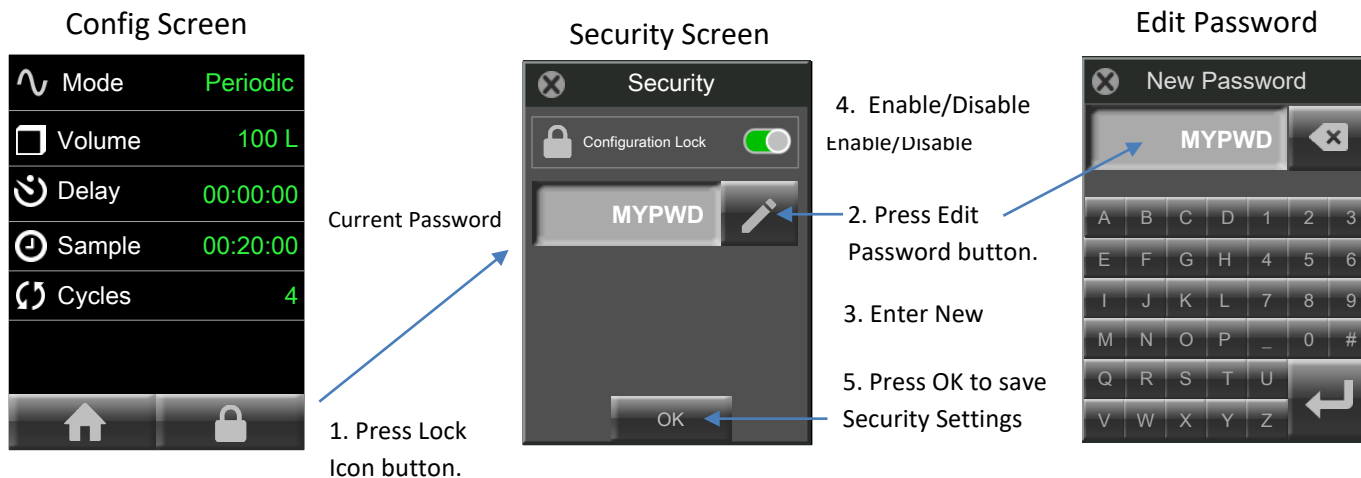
Config Screen

Mode Periodic

Volume 100 L

Delay 00:00:00

Sample 00:20:00

Cycles 4

Security Screen

Security

Configuration Lock

MYPWD

OK

Current Password

1. Press Lock Icon button.

4. Enable/Disable

Enable/Disable

2. Press Edit Password button.

3. Enter New

5. Press OK to save Security Settings

Edit Password

New Password

MYPWD

A B C D 1 2 3

E F G H 4 5 6

I J K L 7 8 9

M N O P _ 0 #

Q R S T U

V W X Y Z